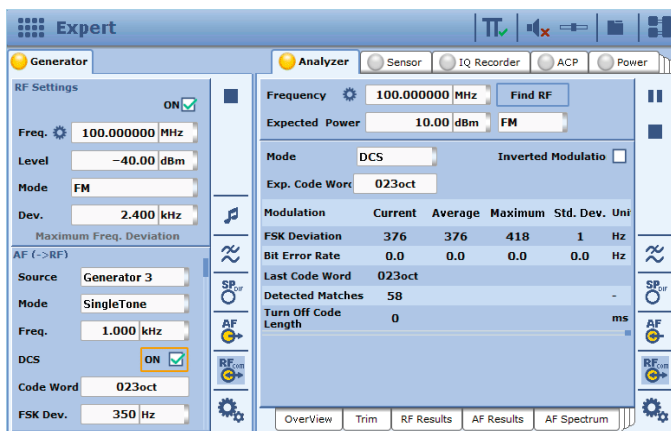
Expert

Generator

RF Settings

ON

Freq. 100.000000 MHz

Level −40.00 dBm

Mode FM

Dev. 2.400 kHz

Maximum Freq. Deviation

AF (->RF)

Source Generator 3

Mode SingleTone

Freq. 1.000 kHz

DCS ON

Code Word 023oct

FSK Dev. 350 Hz

Analyzer | Sensor | IQ Recorder | ACP | Power

Frequency 100.000000 MHz Find RF

Expected Power 10.00 dBm FM

Mode DCS Inverted Modulatio

Exp. Code Word 023oct

| Modulation | Current | Average | Maximum | Std. Dev. | Uni |
|---|---|---|---|---|---|
| FSK Deviation | 376 | 376 | 418 | 1 | Hz |
| Bit Error Rate | 0.0 | 0.0 | 0.0 | 0.0 | Hz |
| Last Code Word | 023oct | | | | |
| Detected Matches | 58 | | | | - |
| Turn Off Code Length | 0 | | | | ms |

OverView | Trim | RF Results | AF Results | AF Spectrum

SP DIF

AF

RF COM

SP DIF

AF

RF COM